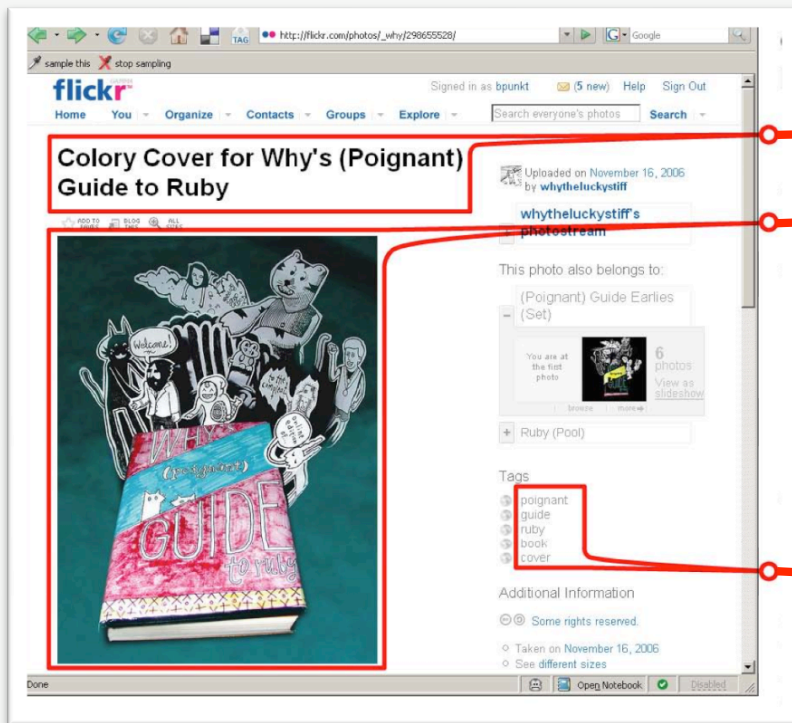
http://flickr.com/photos/_why/298655528/

Google

sample this stop sampling

flickr

Signed in as bpunkt (5 new) Help Sign Out

Home You Organize Contacts Groups Explore

Search everyone's photos Search

Colory Cover for Why's (Poignant) Guide to Ruby

ADD TO FAVES BLOG THIS ALL SIZES

Welcome!

WHY'S (poignant) GUIDE to ruby

Uploaded on November 16, 2006 by whytheluckystiff

whytheluckystiff's photostream

This photo also belongs to:

(Poignant) Guide Earlies (Set)

You are at the first photo

6 photos

View as slideshow

browse more

Ruby (Pool)

Tags

poignant
guide
ruby
book
cover

Additional Information

Some rights reserved.

Taken on November 16, 2006
See different sizes

Done

Open Notebook

Disabled